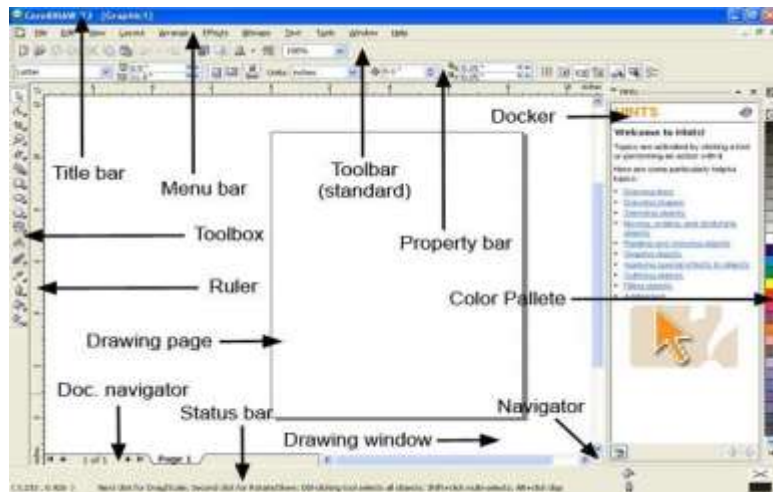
CorelDRAW 12 - [Graphic1]

File Edit View Layout Arrange Effects Bitmaps Text Tools Window Help

100%

Letter

Units: inches

Docker

HINTS

Welcome to Hints!

Title bar

Menu bar

Toolbar (standard)

Toolbox

Property bar

Ruler

Color Pallete

Drawing page

Doc. navigator

Status bar

Navigator

Drawing window

1 of 1

Page 1

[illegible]